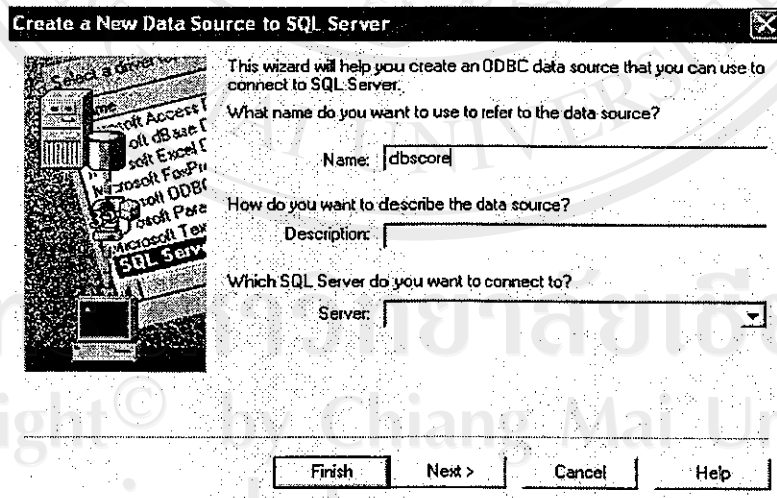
Create a New Data Source to SQL Server

Select a driver for

soft Access
soft dBase
soft Excel
Microsoft FoxPro
soft ODBC
soft Para
Microsoft Tex
SQL Serv

This wizard will help you create an ODBC data source that you can use to connect to SQL Server.

What name do you want to use to refer to the data source?

Name: dbscore

How do you want to describe the data source?

Description:

Which SQL Server do you want to connect to?

Server:

ight© by Chiang Mai Un

Finish | Next > | Cancel | Help